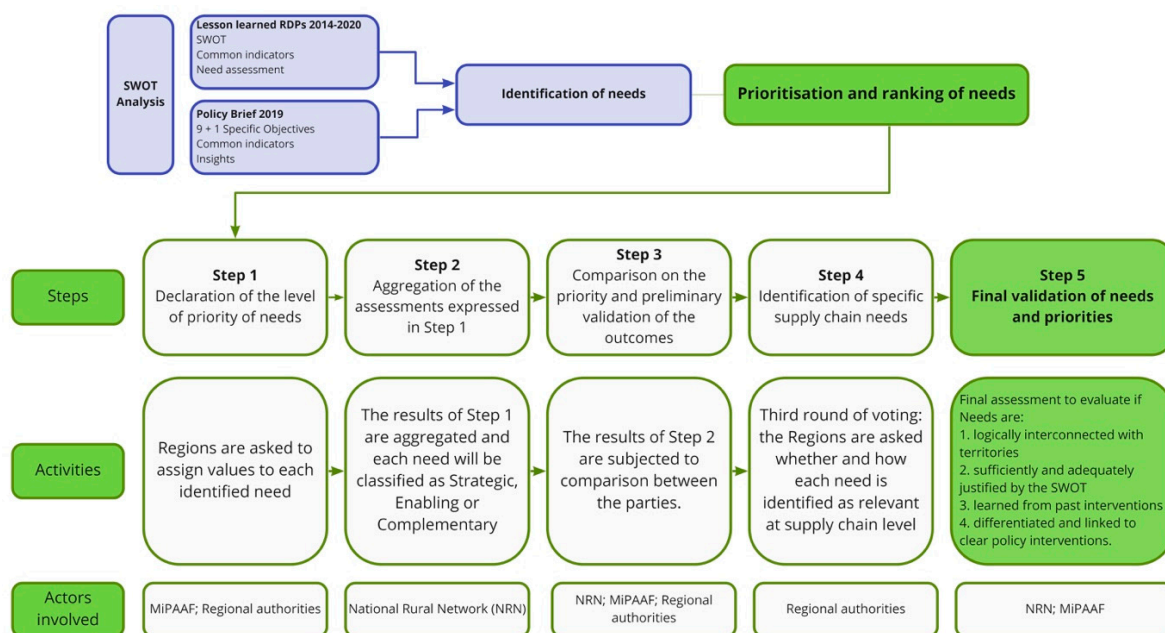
SWOT Analysis

Lesson learned RDPs 2014-2020
SWOT
Common indicators
Need assessment

Policy Brief 2019
9 + 1 Specific Objectives
Common indicators
Insights

Identification of needs

Prioritisation and ranking of needs

Steps

Step 1
Declaration of the level of priority of needs

Step 2
Aggregation of the assessments expressed in Step 1

Step 3
Comparison on the priority and preliminary validation of the outcomes

Step 4
Identification of specific supply chain needs

Step 5
Final validation of needs and priorities

Activities

Regions are asked to assign values to each identified need

The results of Step 1 are aggregated and each need will be classified as Strategic, Enabling or Complementary

The results of Step 2 are subjected to comparison between the parties.

Third round of voting: the Regions are asked whether and how each need is identified as relevant at supply chain level

Final assessment to evaluate if Needs are:
1. logically interconnected with territories
2. sufficiently and adequately justified by the SWOT
3. learned from past interventions
4. differentiated and linked to clear policy interventions.

Actors involved

MiPAAF; Regional authorities

National Rural Network (NRN)

NRN; MiPAAF; Regional authorities

Regional authorities

NRN; MiPAAF